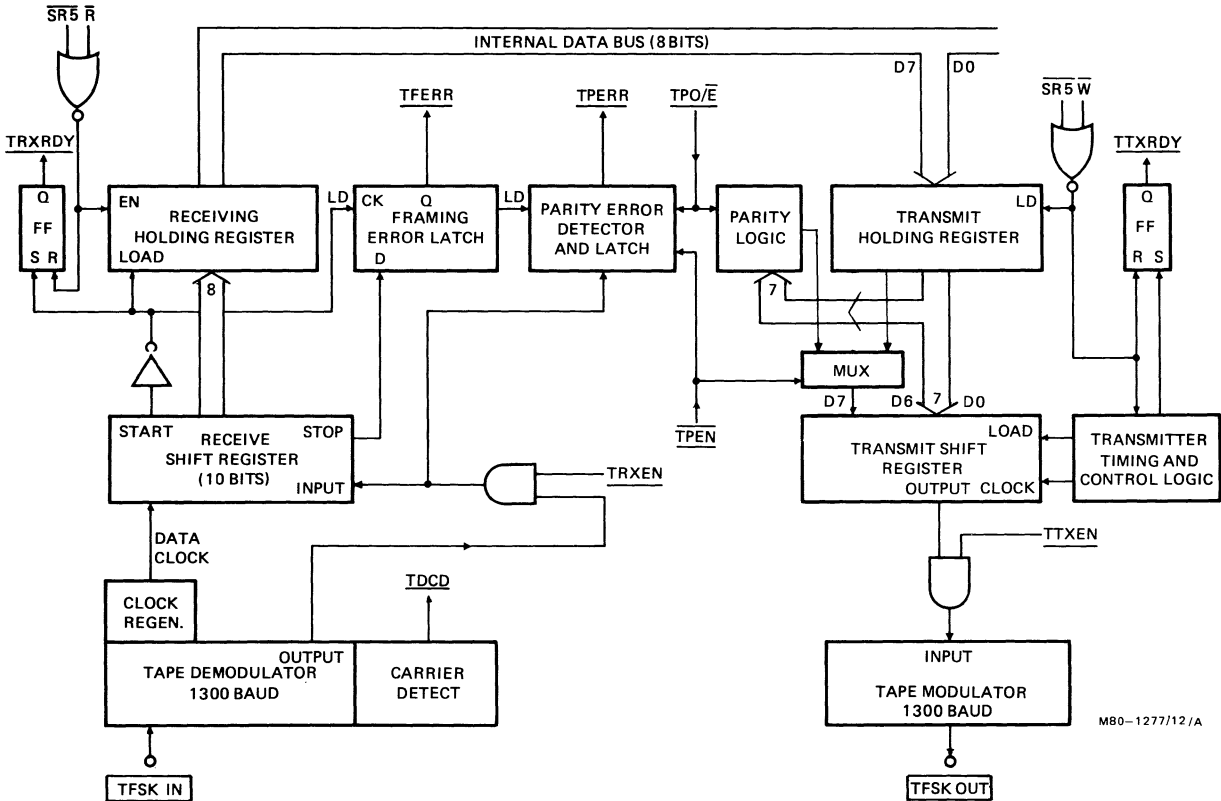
$\overline{SR5}$ $\overline{R}$

INTERNAL DATA BUS (8 BITS)

D7 D0

$\overline{SR5}$ $\overline{W}$

TRXRDY

TFERR

TPERR

TPO/$\overline{E}$

TTXRDY

Q
FF
S R

EN
RECEIVING
HOLDING REGISTER
LOAD

LD

CK Q
FRAMING
ERROR LATCH
D

LD

PARITY ERROR
DETECTOR
AND LATCH

PARITY
LOGIC

TRANSMIT
HOLDING REGISTER

LD

Q
FF
R S

8

7

MUX

D7 D6 7 D0

$\overline{TPEN}$

START
RECEIVE
SHIFT REGISTER
(10 BITS)
STOP
INPUT

TRXEN

TRANSMIT SHIFT
REGISTER
LOAD
OUTPUT CLOCK

TRANSMITTER
TIMING AND
CONTROL LOGIC

DATA
CLOCK

TDCD

TTXEN

CLOCK
REGEN.

OUTPUT
TAPE DEMODULATOR
1300 BAUD

CARRIER
DETECT

INPUT
TAPE MODULATOR
1300 BAUD

M80–1277/12/A

TFSK IN

TFSK OUT